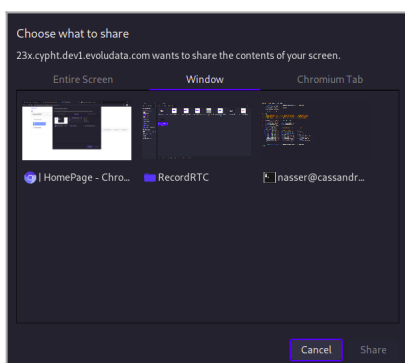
Choose what to share

23x.cypht.dev1.evoludata.com wants to share the contents of your screen.

Entire Screen | Window | Chromium Tab

| HomePage - Chro...

RecordRTC

nasser@cassandr...

Cancel | Share